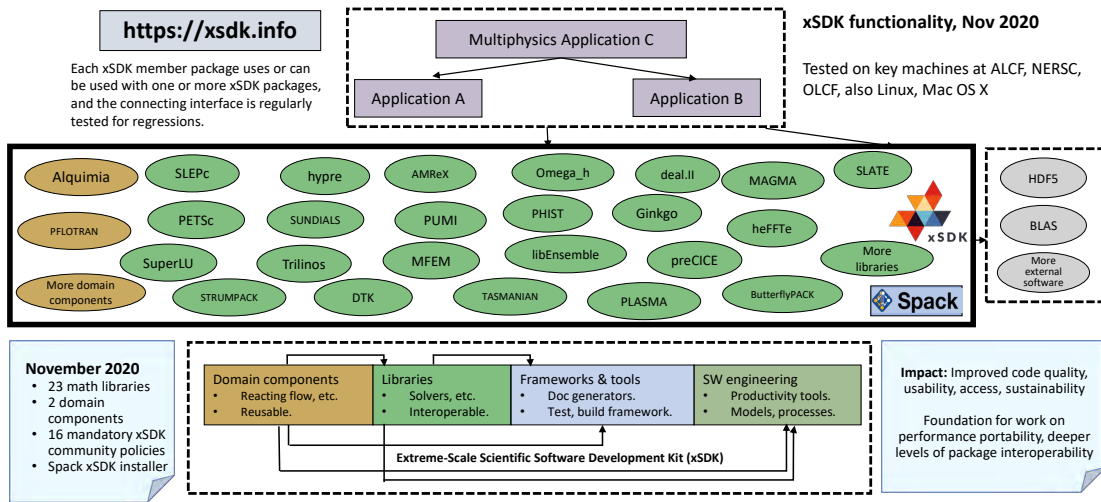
https://xsdk.info

Each xSDK member package uses or can be used with one or more xSDK packages, and the connecting interface is regularly tested for regressions.

Multiphysics Application C

Application A

Application B

xSDK functionality, Nov 2020

Tested on key machines at ALCF, NERSC, OLCF, also Linux, Mac OS X

Alquimia
SLEPc
hypre
AMReX
Omega_h
deal.II
MAGMA
SLATE
PFLOTRAN
PETSc
SUNDIALS
PUMI
PHIST
Ginkgo
heFFTe
SuperLU
Trilinos
MFEM
libEnsemble
preCICE
More libraries
More domain components
STRUMPACK
DTK
TASMANIAN
PLASMA
ButterflyPACK
xSDK
Spack

HDF5
BLAS
More external software

November 2020
• 23 math libraries
• 2 domain components
• 16 mandatory xSDK community policies
• Spack xSDK installer

| Domain components | Libraries | Frameworks & tools | SW engineering |
|---|---|---|---|
| • Reacting flow, etc. • Reusable. | • Solvers, etc. • Interoperable. | • Doc generators. • Test, build framework. | • Productivity tools. • Models, processes. |

Extreme-Scale Scientific Software Development Kit (xSDK)

Impact: Improved code quality, usability, access, sustainability

Foundation for work on performance portability, deeper levels of package interoperability